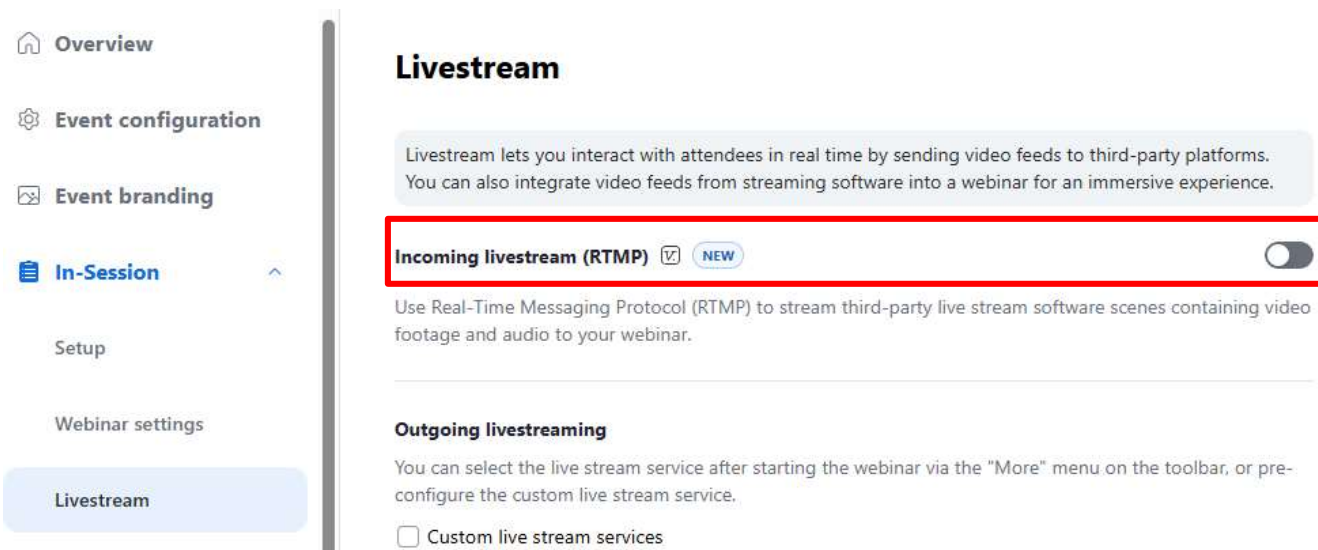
Overview

Event configuration

Event branding

In-Session

Setup

Webinar settings

Livestream

Livestream

Livestream lets you interact with attendees in real time by sending video feeds to third-party platforms. You can also integrate video feeds from streaming software into a webinar for an immersive experience.

Incoming livestream (RTMP) NEW

Use Real-Time Messaging Protocol (RTMP) to stream third-party live stream software scenes containing video footage and audio to your webinar.

Outgoing livestreaming

You can select the live stream service after starting the webinar via the "More" menu on the toolbar, or pre-configure the custom live stream service.

Custom live stream services